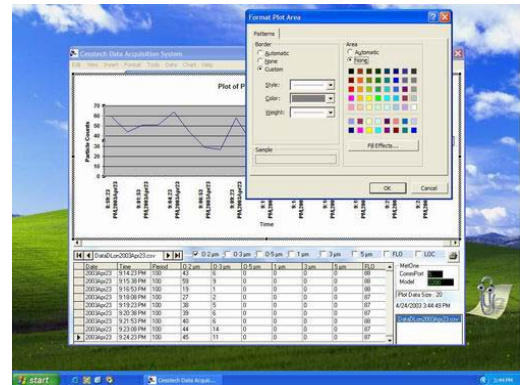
Cesstech Data Acquisition System

Edit View Insert Format Tools Data Chart Help

Plot of P

Particle Counts

70
60
50
40
30
20
10
0

Time

Format Plot Area

Patterns

Border

Automatic

None

Custom

Style:

Color:

Weight:

Sample

Area

Automatic

None

Fill Effects...

OK

Cancel

DataDLon2003Apr23.csv

0.2 µm 0.3 µm 0.5 µm 1 µm 3 µm 5 µm FLO LOC

| Date | Time | Period | 0.2 µm | 0.3 µm | 0.5 µm | 1 µm | 3 µm | 5 µm | FLO |
|---|---|---|---|---|---|---|---|---|---|
| 2003Apr23 | 9:14:23 PM | 100 | 43 | 6 | 0 | 0 | 0 | 0 | 88 |
| 2003Apr23 | 9:15:38 PM | 100 | 59 | 9 | 1 | 0 | 0 | 0 | 88 |
| 2003Apr23 | 9:16:53 PM | 100 | 19 | 1 | 1 | 0 | 0 | 0 | 87 |
| 2003Apr23 | 9:18:08 PM | 100 | 27 | 2 | 0 | 0 | 0 | 0 | 87 |
| 2003Apr23 | 9:19:23 PM | 100 | 28 | 5 | 0 | 0 | 0 | 0 | 87 |
| 2003Apr23 | 9:20:38 PM | 100 | 39 | 6 | 0 | 0 | 0 | 0 | 87 |
| 2003Apr23 | 9:21:53 PM | 100 | 40 | 6 | 0 | 0 | 0 | 0 | 88 |
| 2003Apr23 | 9:23:08 PM | 100 | 44 | 14 | 0 | 0 | 0 | 0 | 87 |
| 2003Apr23 | 9:24:23 PM | 100 | 45 | 11 | 0 | 0 | 0 | 0 | 87 |

MetOne

CommPort

Model

4/24/2003 3:44:45 PM

Plot Data Size: 20

DataDLon2003Apr23.csv

start

Cesstech Data Acqui...